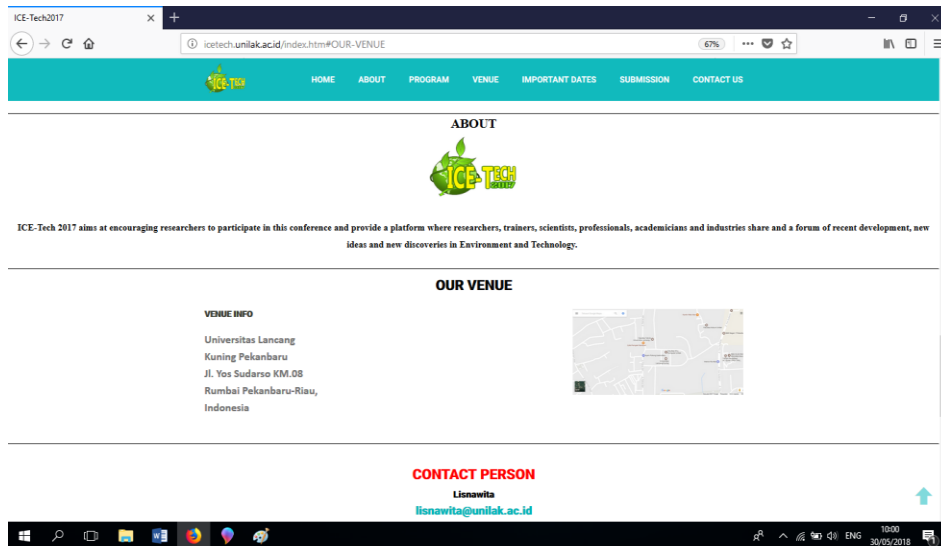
ICE-Tech2017

icetech.unilak.ac.id/index.htm#OUR-VENUE

67%

ICE-TECH

HOME ABOUT PROGRAM VENUE IMPORTANT DATES SUBMISSION CONTACT US

ABOUT

ICE-TECH 2017

ICE-Tech 2017 aims at encouraging researchers to participate in this conference and provide a platform where researchers, trainers, scientists, professionals, academicians and industries share and a forum of recent development, new ideas and new discoveries in Environment and Technology.

OUR VENUE

VENUE INFO

Universitas Lancang Kuning Pekanbaru
Jl. Yos Sudarso KM.08
Rumbai Pekanbaru-Riau, Indonesia

CONTACT PERSON

Lisnawita

lisnawita@unilak.ac.id

ENG

10:00
30/05/2018